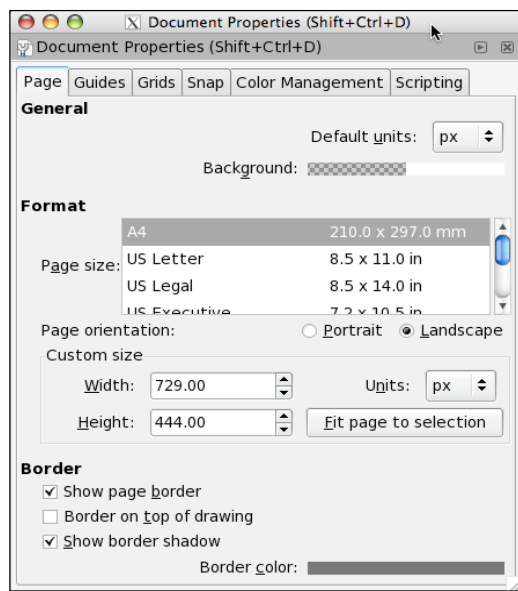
Document Properties (Shift+Ctrl+D)

Document Properties (Shift+Ctrl+D)

Page | Guides | Grids | Snap | Color Management | Scripting

General

Default units: px

Background:

Format

Page size:

| | |
|---|---|
| A4 | 210.0 x 297.0 mm |
| US Letter | 8.5 x 11.0 in |
| US Legal | 8.5 x 14.0 in |
| US Executive | 7.2 x 10.5 in |

Page orientation: Portrait Landscape

Custom size

Width: 729.00 Units: px

Height: 444.00 Fit page to selection

Border

Show page border

Border on top of drawing

Show border shadow

Border color: